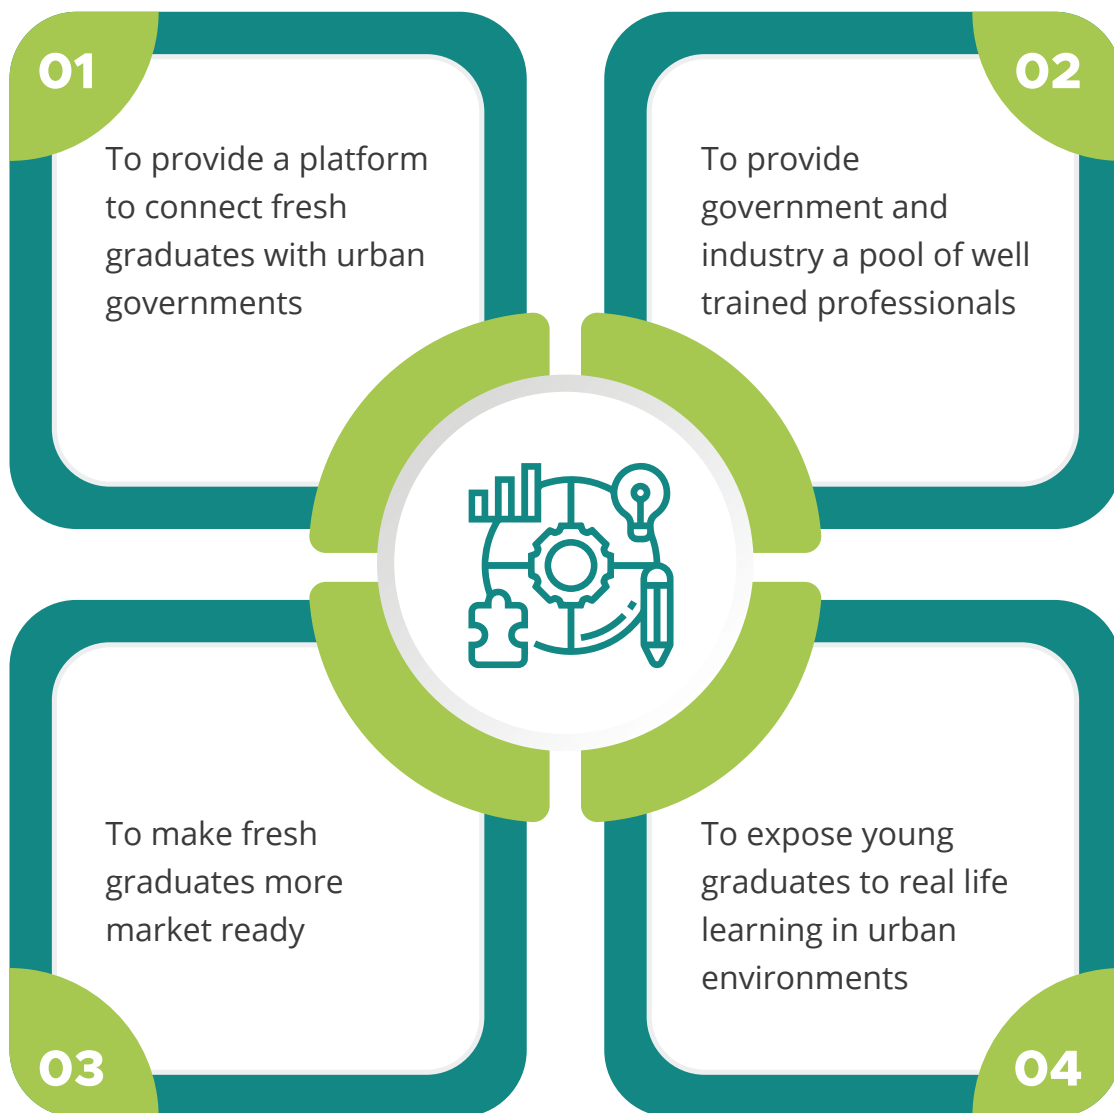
01

To provide a platform to connect fresh graduates with urban governments

02

To provide government and industry a pool of well trained professionals

To make fresh graduates more market ready

03

To expose young graduates to real life learning in urban environments

04